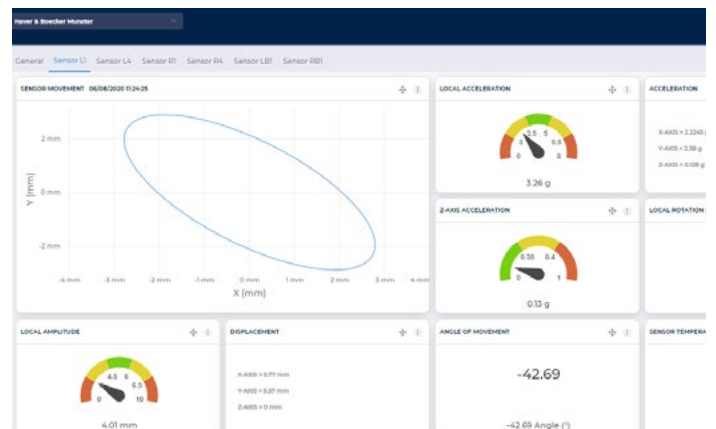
Haver & Boecker Munster

General Sensor L1 Sensor L4 Sensor R1 Sensor R4 Sensor LB1 Sensor RB1

SENSOR MOVEMENT 06/08/2020 11:24:25

2 mm
0 mm
-2 mm
Y (mm)
-4 mm -3 mm -2 mm -1 mm 0 mm 1 mm 2 mm 3 mm 4 mm
X (mm)

LOCAL ACCELERATION
3.5 5
3 6.5
0 8
3.26 g

ACCELERATION
X-AXIS = 2.2245 g
Y-AXIS = 2.38 g
Z-AXIS = 0.128 g

Z-AXIS ACCELERATION
0.55 0.4
0 1
0.13 g

LOCAL ROTATION

LOCAL AMPLITUDE
4.5 5
4 6.5
0 10
4.01 mm

DISPLACEMENT
X-AXIS = 3.77 mm
Y-AXIS = 3.37 mm
Z-AXIS = 0 mm

ANGLE OF MOVEMENT
-42.69
-42.69 Angle (°)

SENSOR TEMPERA